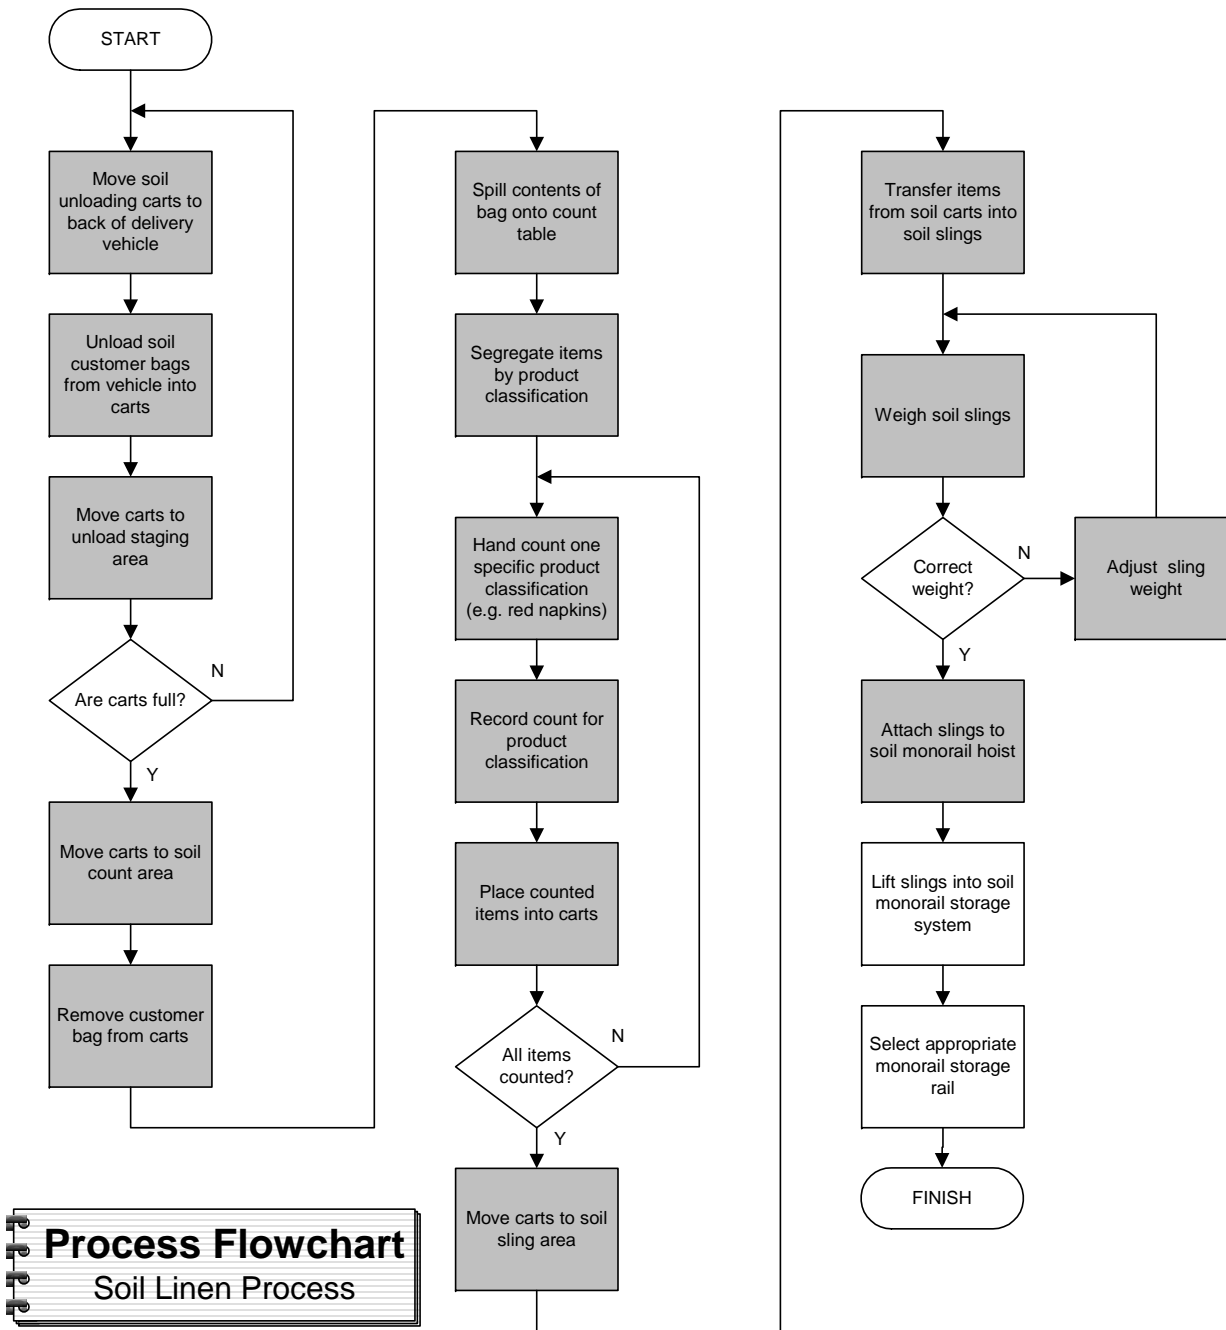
START

Move soil unloading carts to back of delivery vehicle

Unload soil customer bags from vehicle into carts

Move carts to unload staging area

Are carts full?

N

Y

Move carts to soil count area

Remove customer bag from carts

Spill contents of bag onto count table

Segregate items by product classification

Hand count one specific product classification (e.g. red napkins)

Record count for product classification

Place counted items into carts

All items counted?

N

Y

Move carts to soil sling area

Transfer items from soil carts into soil slings

Weigh soil slings

Correct weight?

N

Adjust sling weight

Y

Attach slings to soil monorail hoist

Lift slings into soil monorail storage system

Select appropriate monorail storage rail

FINISH

Process Flowchart
Soil Linen Process